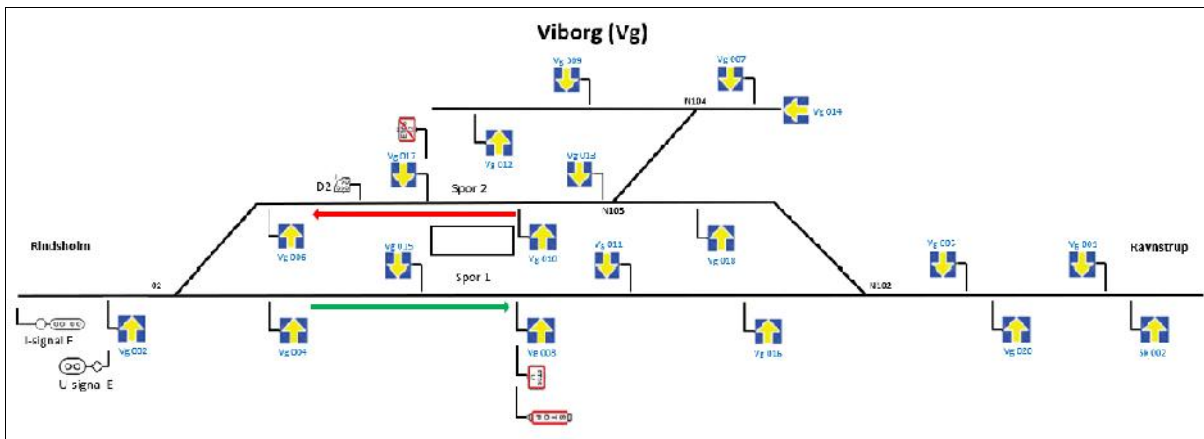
Viborg (Vg)

Vg 009
Vg 007
N104
Vg 014
Vg 012
Vg 017
Vg 013
D2
Spor 2
N105
Rindsholm
Vg 006
Vg 010
Vg 015
Vg 011
Vg 018
Vg 001
Vg 001
Ravnstrup
Spor 1
02
N102
I-signal F
Vg 002
Vg 004
Vg 003
Vg 016
Vg 020
Sk 002
U signal E